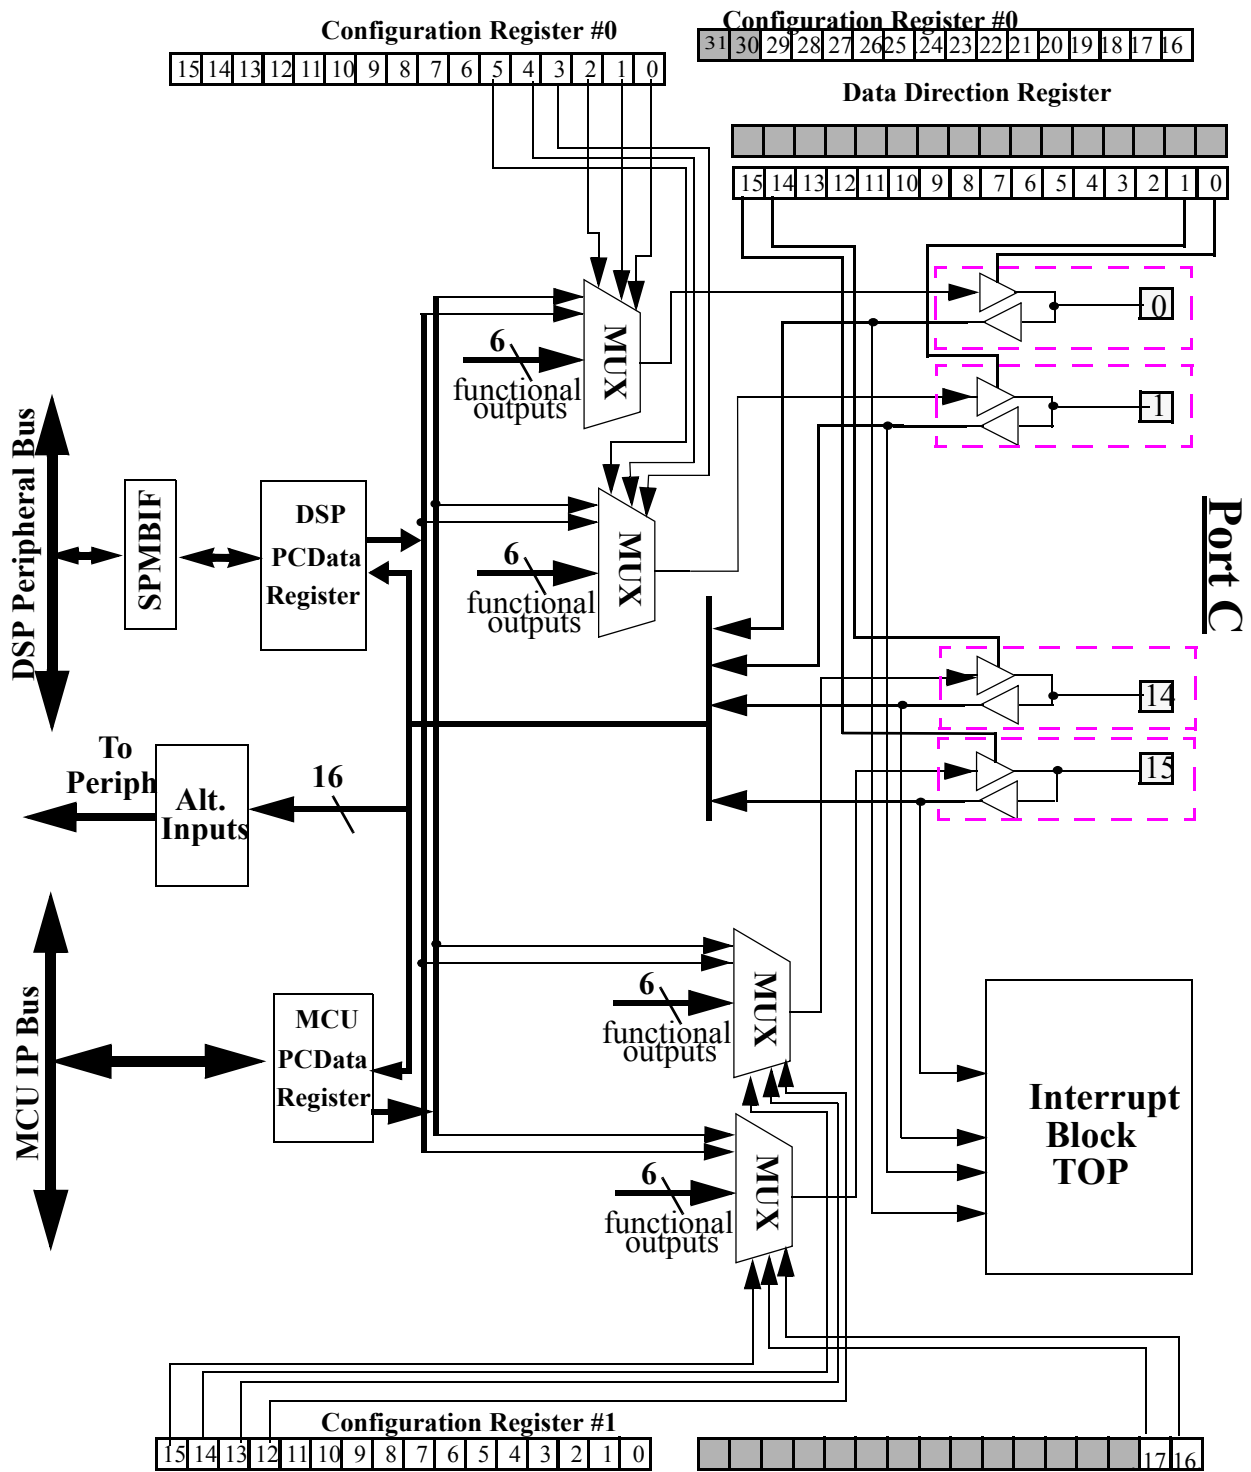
Configuration Register #0

| 15 | 14 | 13 | 12 | 11 | 10 | 9 | 8 | 7 | 6 | 5 | 4 | 3 | 2 | 1 | 0 |
|---|---|---|---|---|---|---|---|---|---|---|---|---|---|---|---|

Configuration Register #0

| 31 | 30 | 29 | 28 | 27 | 26 | 25 | 24 | 23 | 22 | 21 | 20 | 19 | 18 | 17 | 16 |
|---|---|---|---|---|---|---|---|---|---|---|---|---|---|---|---|

Data Direction Register

| 15 | 14 | 13 | 12 | 11 | 10 | 9 | 8 | 7 | 6 | 5 | 4 | 3 | 2 | 1 | 0 |
|---|---|---|---|---|---|---|---|---|---|---|---|---|---|---|---|

MUX
6
functional outputs

MUX
6
functional outputs

0
1
14
15

Port C

DSP Peripheral Bus

SPMBIF

DSP PCData Register

To Periph

Alt. Inputs

16

MCU IP Bus

MCU PCData Register

MUX
6
functional outputs

MUX
6
functional outputs

Interrupt Block TOP

Configuration Register #1

| 15 | 14 | 13 | 12 | 11 | 10 | 9 | 8 | 7 | 6 | 5 | 4 | 3 | 2 | 1 | 0 |
|---|---|---|---|---|---|---|---|---|---|---|---|---|---|---|---|

17 16